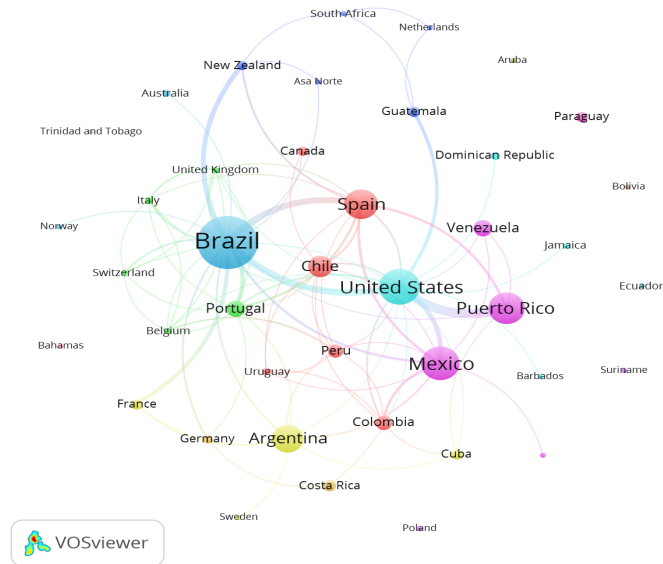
South Africa
Netherlands
New Zealand
Asa Norte
Aruba
Australia
Guatemala
Paraguay
Trinidad and Tobago
Canada
Dominican Republic
United Kingdom
Bolivia
Spain
Italy
Venezuela
Norway
Brazil
Jamaica
Chile
United States
Switzerland
Ecuador
Puerto Rico
Portugal
Belgium
Bahamas
Peru
Mexico
Suriname
Uruguay
Barbados
France
Colombia
Germany
Argentina
Cuba
Costa Rica
Sweden
Poland
VOSviewer